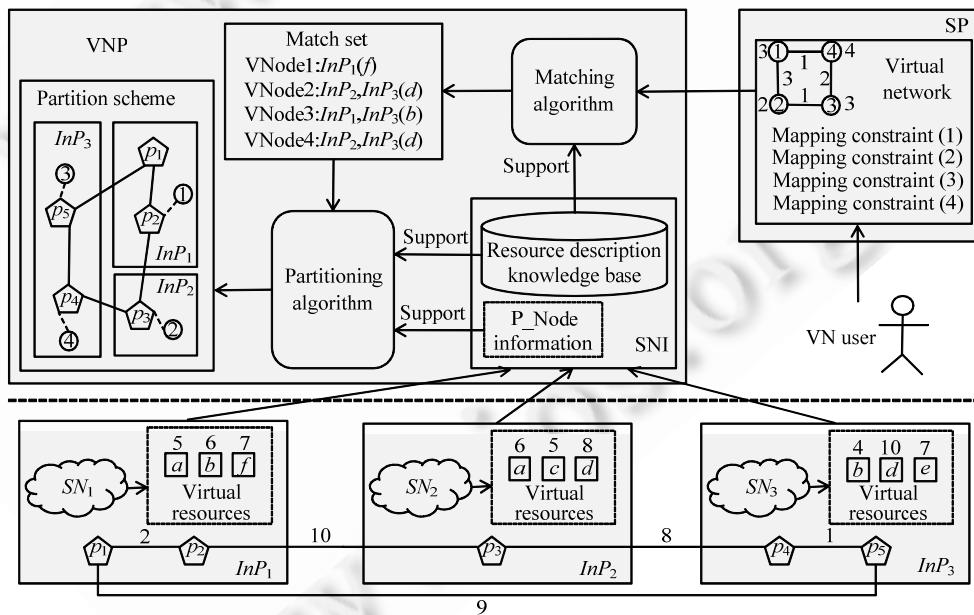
VNP

Match set
VNode1:$InP_1(f)$
VNode2:$InP_2,InP_3(d)$
VNode3:$InP_1,InP_3(b)$
VNode4:$InP_2,InP_3(d)$

Matching algorithm

SP

3 1 4 4
3 1 2
2 2 1 3 3
Virtual network

Mapping constraint (1)
Mapping constraint (2)
Mapping constraint (3)
Mapping constraint (4)

Partition scheme
$InP_3$
3
$p_5$
$p_4$
4
$p_1$
$p_2$
1
$InP_1$
$InP_2$
$p_3$
2

Partitioning algorithm

Support
Support
Support

Resource description knowledge base

P_Node information

SNI

VN user

$SN_1$
5 6 7
a b f
Virtual resources
$p_1$ 2 $p_2$
$InP_1$

10

$SN_2$
6 5 8
a c d
Virtual resources
$p_3$
$InP_2$

8

$SN_3$
4 10 7
b d e
Virtual resources
$p_4$ 1 $p_5$
$InP_3$

9